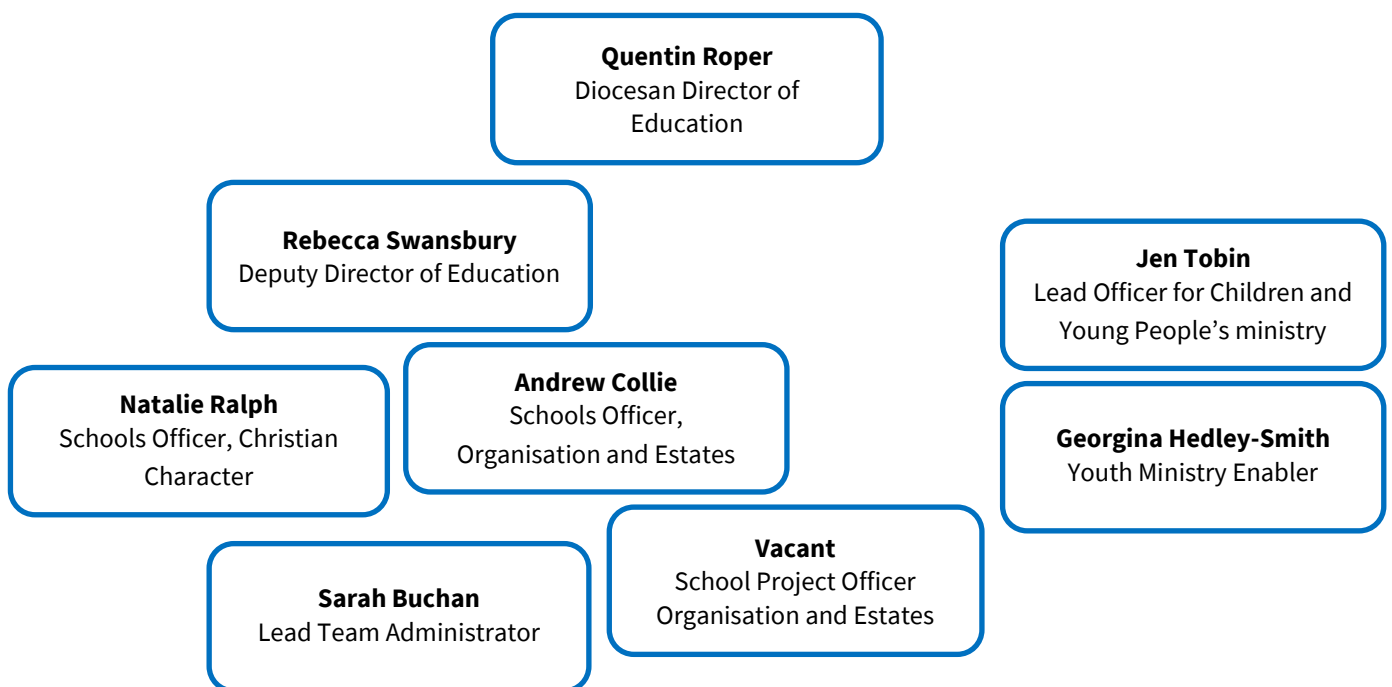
**Quentin Roper**
Diocesan Director of Education

**Rebecca Swansbury**
Deputy Director of Education

**Jen Tobin**
Lead Officer for Children and Young People’s ministry

**Natalie Ralph**
Schools Officer, Christian Character

**Andrew Collie**
Schools Officer, Organisation and Estates

**Georgina Hedley-Smith**
Youth Ministry Enabler

**Vacant**
School Project Officer Organisation and Estates

**Sarah Buchan**
Lead Team Administrator